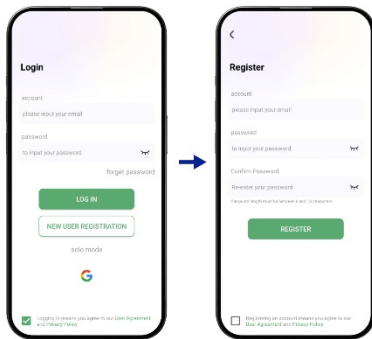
Login

account

please input your email

password

to input your password

forget password

LOG IN

NEW USER REGISTRATION

solo mode

Logging in means you agree to our User Agreement and Privacy Policy

<

Register

account

please input your email

password

to input your password

Confirm Password

Re-enter your password

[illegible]

REGISTER

Registering an account means you agree to our User Agreement and Privacy Policy